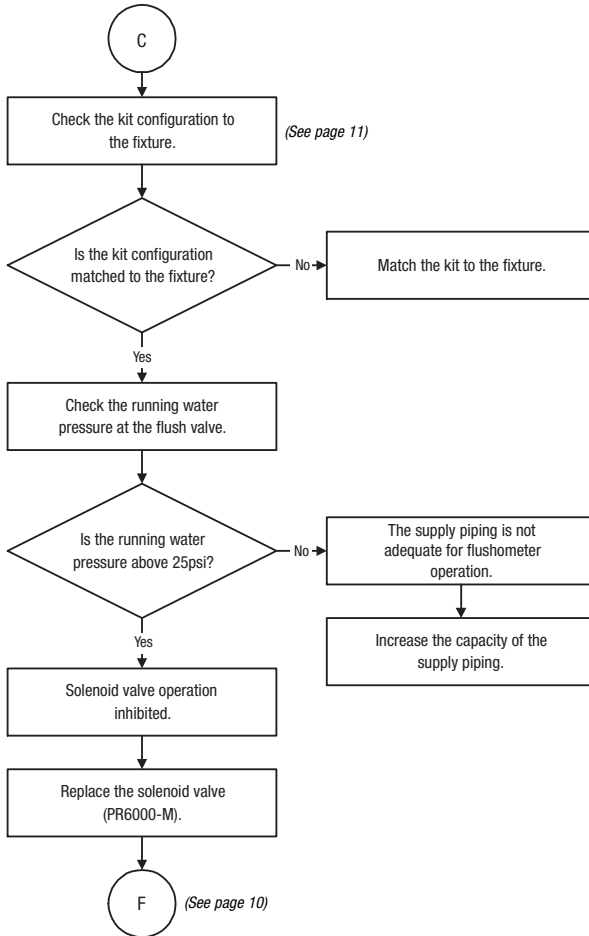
C

Check the kit configuration to the fixture.

(See page 11)

Is the kit configuration matched to the fixture?

No

Match the kit to the fixture.

Yes

Check the running water pressure at the flush valve.

Is the running water pressure above 25psi?

No

The supply piping is not adequate for flushometer operation.

Increase the capacity of the supply piping.

Yes

Solenoid valve operation inhibited.

Replace the solenoid valve (PR6000-M).

F

(See page 10)